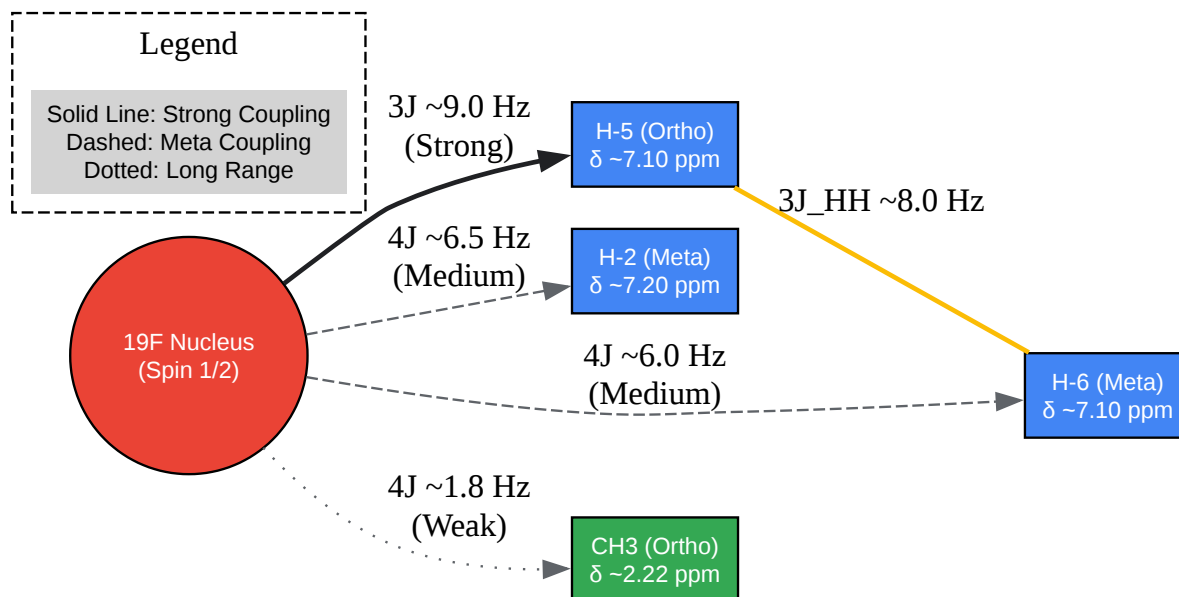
Legend

Solid Line: Strong Coupling
Dashed: Meta Coupling
Dotted: Long Range

3J ~9.0 Hz
(Strong)

H-5 (Ortho)
δ ~7.10 ppm

3J_HH ~8.0 Hz

4J ~6.5 Hz
(Medium)

H-2 (Meta)
δ ~7.20 ppm

19F Nucleus
(Spin 1/2)

4J ~6.0 Hz
(Medium)

H-6 (Meta)
δ ~7.10 ppm

4J ~1.8 Hz
(Weak)

CH3 (Ortho)
δ ~2.22 ppm